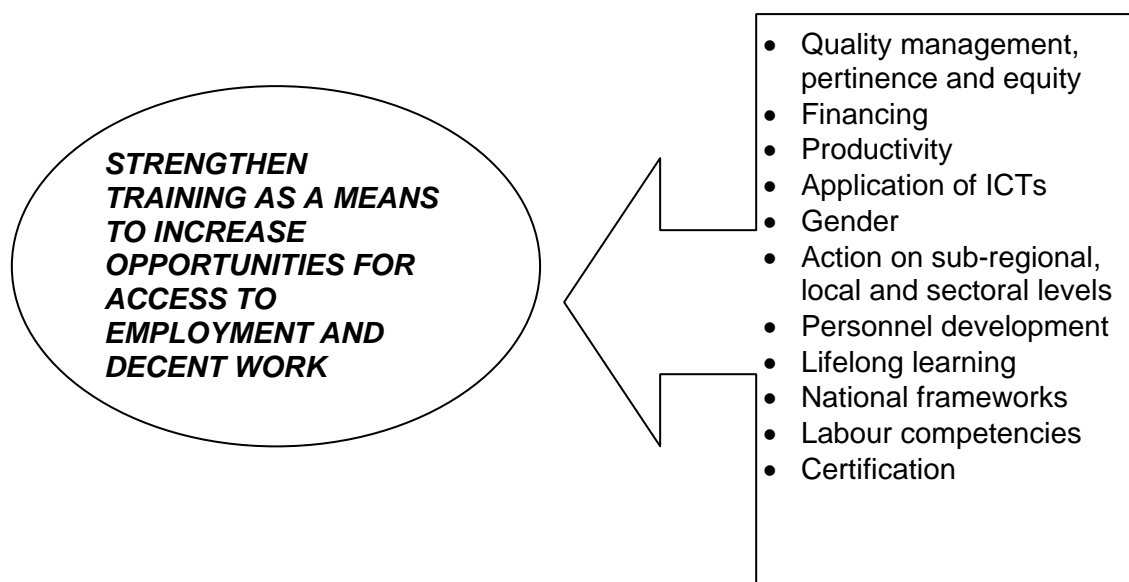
***STRENGTHEN TRAINING AS A MEANS TO INCREASE OPPORTUNITIES FOR ACCESS TO EMPLOYMENT AND DECENT WORK***

- Quality management, pertinence and equity
- Financing
- Productivity
- Application of ICTs
- Gender
- Action on sub-regional, local and sectoral levels
- Personnel development
- Lifelong learning
- National frameworks
- Labour competencies
- Certification